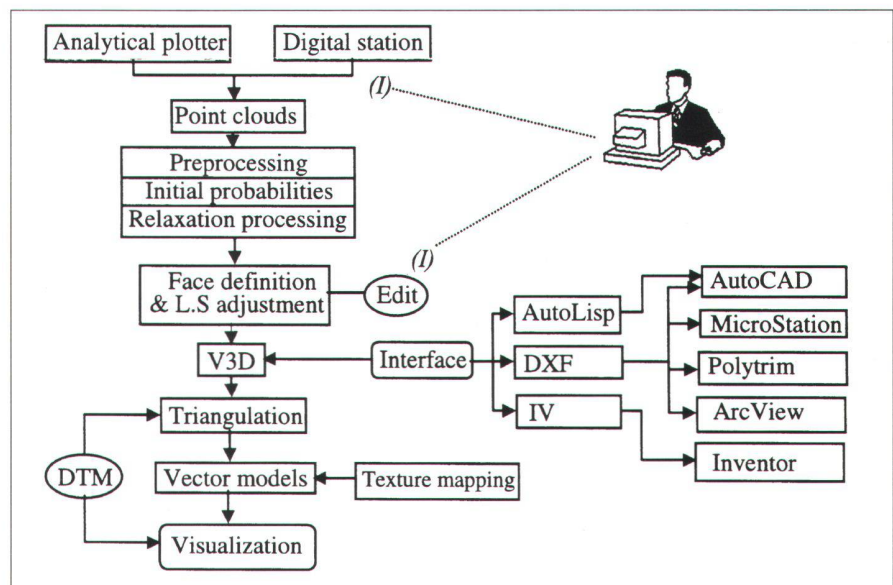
Analytical plotter
Digital station
(I)
Point clouds
Preprocessing
Initial probabilities
Relaxation processing
(I)
Face definition & L.S adjustment
Edit
AutoLisp
AutoCAD
MicroStation
V3D
Interface
DXF
Polytrim
Triangulation
IV
ArcView
Inventor
DTM
Vector models
Texture mapping
Visualization